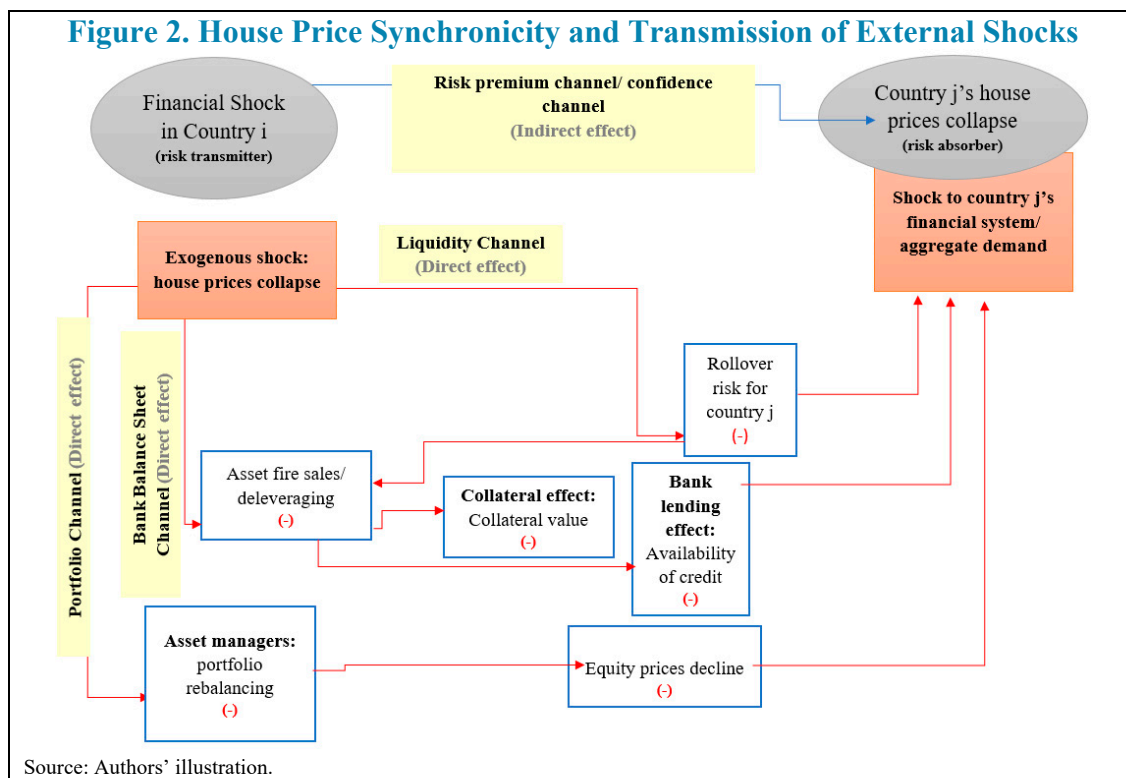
Figure 2. House Price Synchronicity and Transmission of External Shocks

Financial Shock in Country i (risk transmitter)

Risk premium channel/ confidence channel (Indirect effect)

Country j's house prices collapse (risk absorber)

Shock to country j's financial system/ aggregate demand

Exogenous shock: house prices collapse

Liquidity Channel (Direct effect)

Portfolio Channel (Direct effect)

Bank Balance Sheet Channel (Direct effect)

Rollover risk for country j (-)

Asset fire sales/ deleveraging (-)

Collateral effect: Collateral value (-)

Bank lending effect: Availability of credit (-)

Asset managers: portfolio rebalancing (-)

Equity prices decline (-)

Source: Authors' illustration.